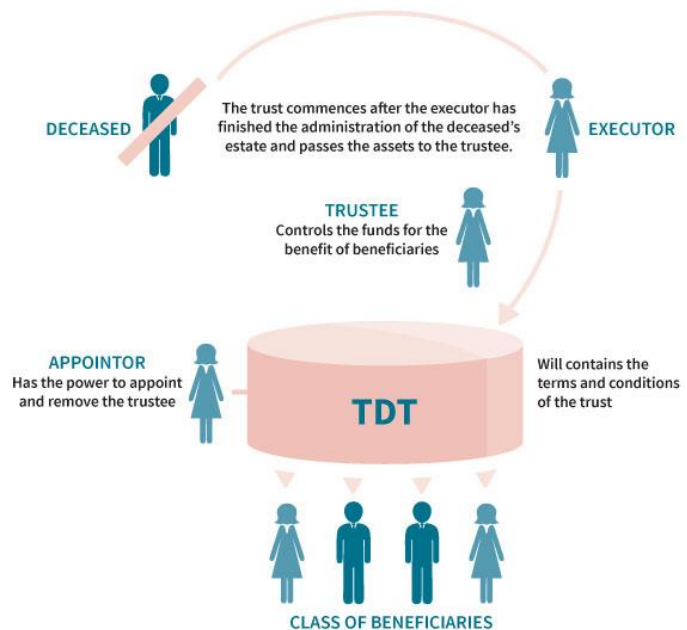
DECEASED

The trust commences after the executor has finished the administration of the deceased's estate and passes the assets to the trustee.

EXECUTOR

TRUSTEE
Controls the funds for the benefit of beneficiaries

APPOINTOR
Has the power to appoint and remove the trustee

TDT

Will contains the terms and conditions of the trust

CLASS OF BENEFICIARIES